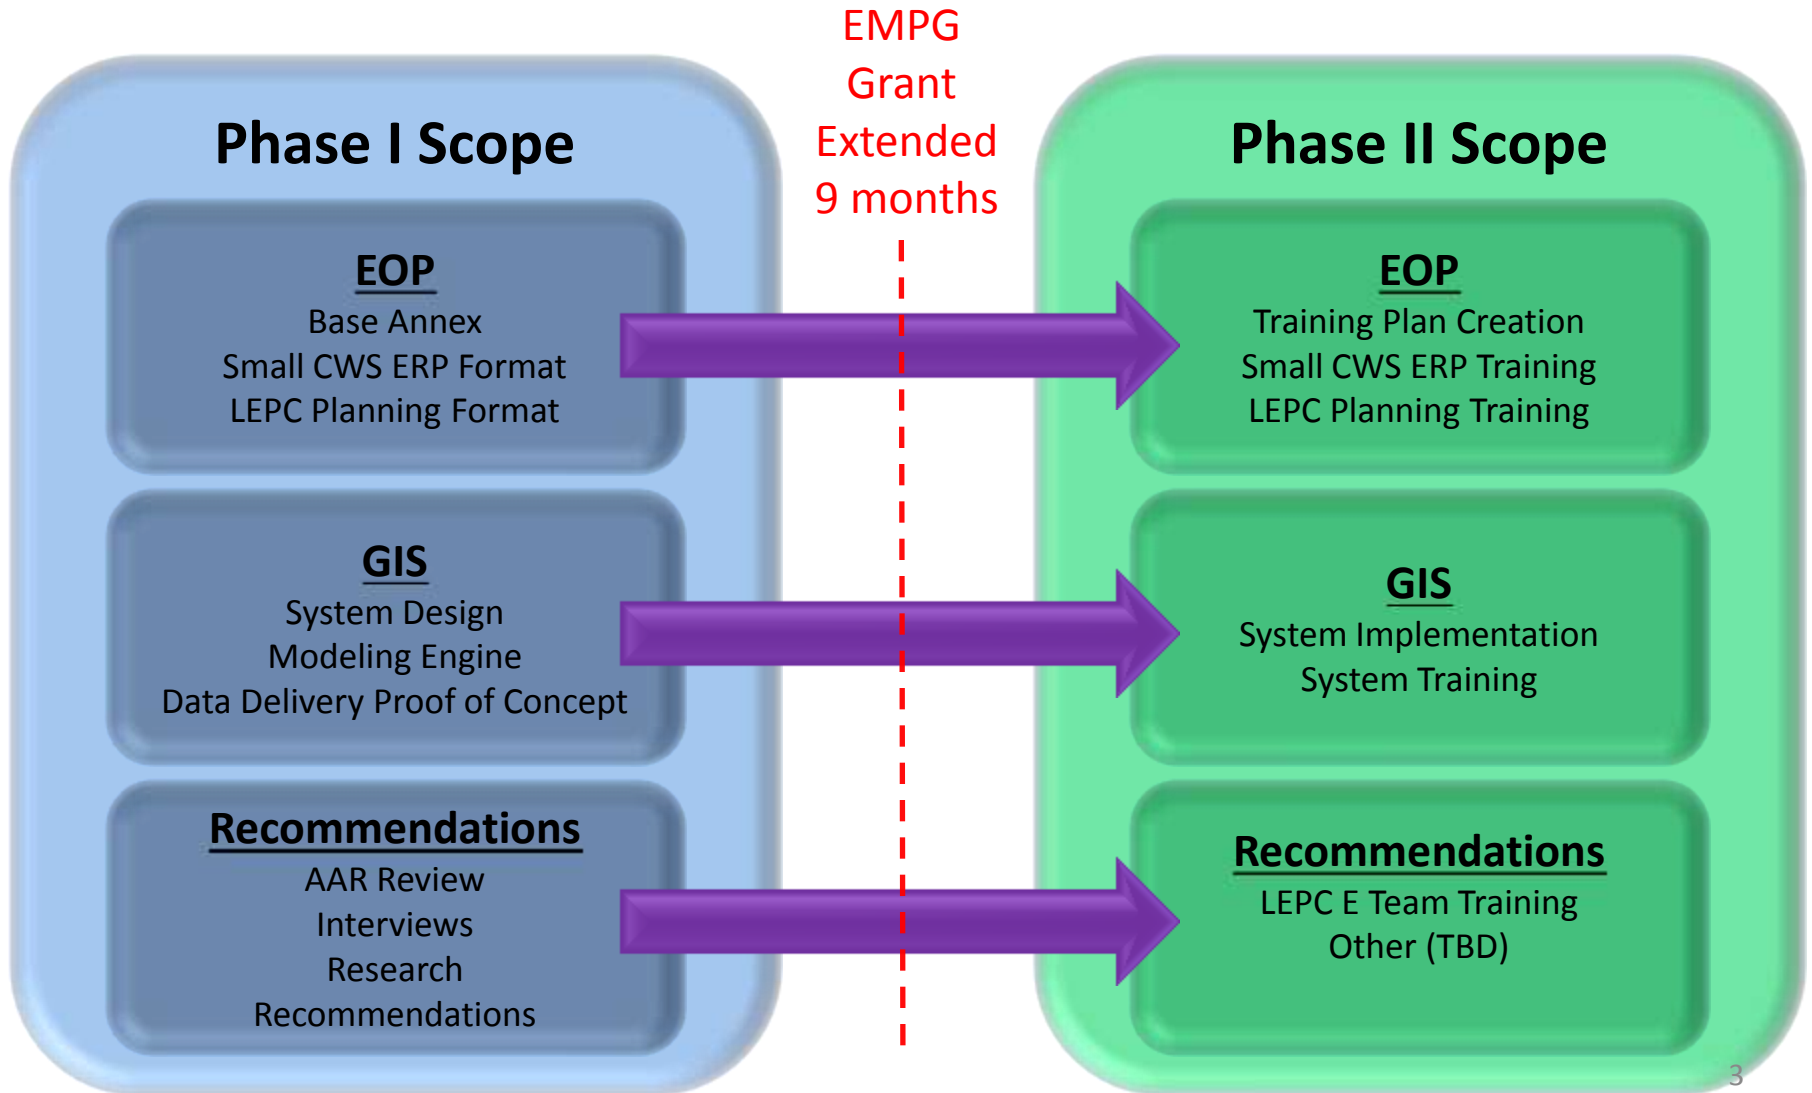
Phase I Scope

EOP
Base Annex
Small CWS ERP Format
LEPC Planning Format

GIS
System Design
Modeling Engine
Data Delivery Proof of Concept

Recommendations
AAR Review
Interviews
Research
Recommendations

EMPG Grant Extended 9 months

Phase II Scope

EOP
Training Plan Creation
Small CWS ERP Training
LEPC Planning Training

GIS
System Implementation
System Training

Recommendations
LEPC E Team Training
Other (TBD)

3